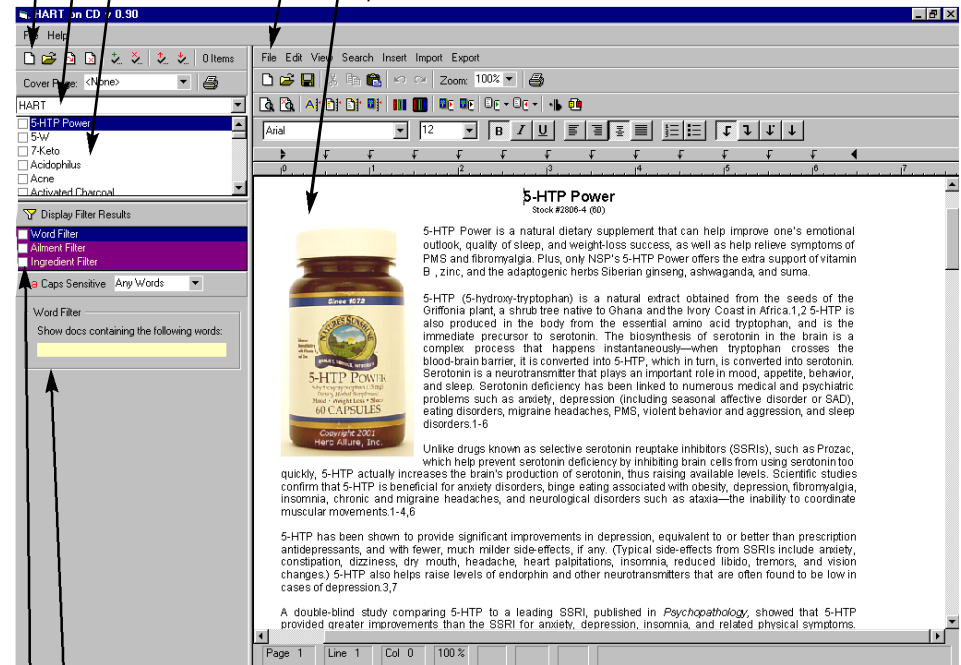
HART on CD v 0.90

File Help

0 Items

Cover Page: <None>

HART

5-HTP Power
5-W
7-Keto
Acidophilus
Acne
Activated Charcoal

Display Filter Results

Word Filter
Ailment Filter
Ingredient Filter

Caps Sensitive Any Words

Word Filter
Show docs containing the following words:

File Edit View Search Insert Import Export

Zoom: 100%

Arial 12 B I U

5-HTP Power
Stock #2806-4 (60)

Since 1972
NATURE'S SUNSHINE
5-HTP POWER
60 CAPSULES
Copyright 2001
Herb Allure, Inc.

5-HTP Power is a natural dietary supplement that can help improve one's emotional outlook, quality of sleep, and weight-loss success, as well as help relieve symptoms of PMS and fibromyalgia. Plus, only NSP's 5-HTP Power offers the extra support of vitamin B , zinc, and the adaptogenic herbs Siberian ginseng, ashwaganda, and suma.

5-HTP (5-hydroxy-tryptophan) is a natural extract obtained from the seeds of the Griffonia plant, a shrub tree native to Ghana and the Ivory Coast in Africa.1,2 5-HTP is also produced in the body from the essential amino acid tryptophan, and is the immediate precursor to serotonin. The biosynthesis of serotonin in the brain is a complex process that happens instantaneously—when tryptophan crosses the blood-brain barrier, it is converted into 5-HTP, which in turn, is converted into serotonin. Serotonin is a neurotransmitter that plays an important role in mood, appetite, behavior, and sleep. Serotonin deficiency has been linked to numerous medical and psychiatric problems such as anxiety, depression (including seasonal affective disorder or SAD), eating disorders, migraine headaches, PMS, violent behavior and aggression, and sleep disorders.1-6

Unlike drugs known as selective serotonin reuptake inhibitors (SSRIs), such as Prozac, which help prevent serotonin deficiency by inhibiting brain cells from using serotonin too quickly, 5-HTP actually increases the brain's production of serotonin, thus raising available levels. Scientific studies confirm that 5-HTP is beneficial for anxiety disorders, binge eating associated with obesity, depression, fibromyalgia, insomnia, chronic and migraine headaches, and neurological disorders such as ataxia—the inability to coordinate muscular movements.1-4,6

5-HTP has been shown to provide significant improvements in depression, equivalent to or better than prescription antidepressants, and with fewer, much milder side-effects, if any. (Typical side-effects from SSRIs include anxiety, constipation, dizziness, dry mouth, headache, heart palpitations, insomnia, reduced libido, tremors, and vision changes.) 5-HTP also helps raise levels of endorphin and other neurotransmitters that are often found to be low in cases of depression.3,7

A double-blind study comparing 5-HTP to a leading SSRI, published in Psychopathology, showed that 5-HTP provided greater improvements than the SSRI for anxiety, depression, insomnia, and related physical symptoms.

Page 1 Line 1 Col 0 100 %